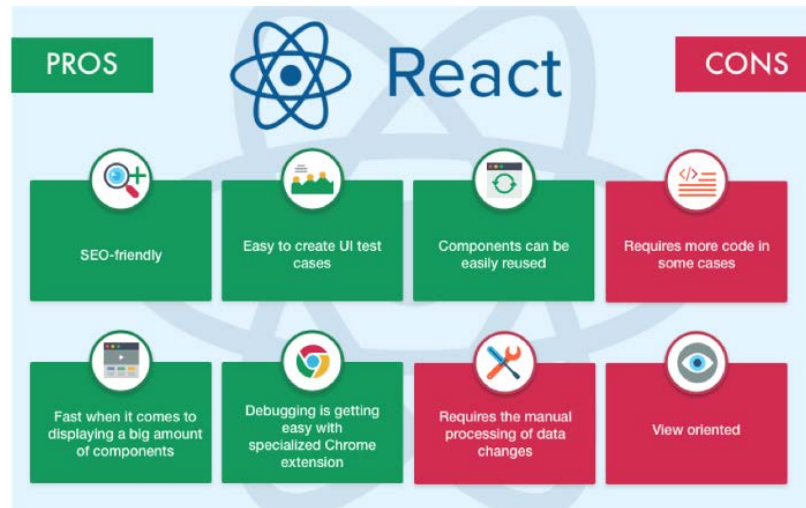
PROS

React

CONS

SEO-friendly

Easy to create UI test cases

Components can be easily reused

Requires more code in some cases

Fast when it comes to displaying a big amount of components

Debugging is getting easy with specialized Chrome extension

Requires the manual processing of data changes

View oriented